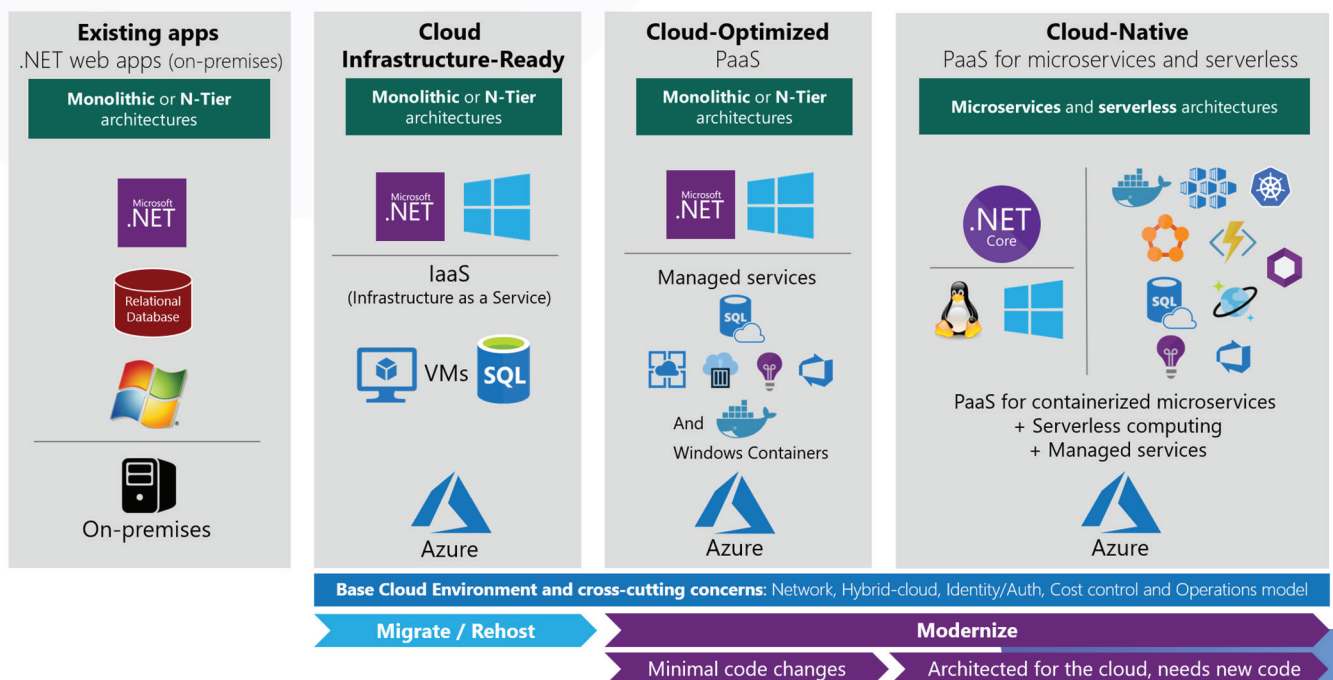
**Existing apps**
.NET web apps (on-premises)

**Monolithic** or **N-Tier** architectures

Microsoft .NET

Relational Database

On-premises

**Cloud Infrastructure-Ready**

**Monolithic** or **N-Tier** architectures

Microsoft .NET

IaaS
(Infrastructure as a Service)

VMs SQL

Azure

**Cloud-Optimized**
PaaS

**Monolithic** or **N-Tier** architectures

Microsoft .NET

Managed services

SQL

And
Windows Containers

Azure

**Cloud-Native**
PaaS for microservices and serverless

**Microservices** and **serverless** architectures

.NET Core

SQL

PaaS for containerized microservices
+ Serverless computing
+ Managed services

Azure

**Base Cloud Environment and cross-cutting concerns**: Network, Hybrid-cloud, Identity/Auth, Cost control and Operations model

**Migrate / Rehost**

**Modernize**

Minimal code changes

Architected for the cloud, needs new code